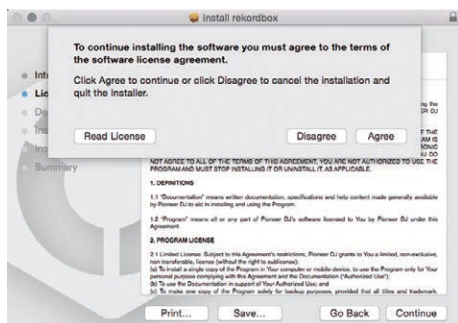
Install rekordbox

To continue installing the software you must agree to the terms of the software license agreement.

Click Agree to continue or click Disagree to cancel the installation and quit the Installer.

Read License

Disagree

Agree

Int

Lic

De

Ins

Ins

Summary

NOT AGREE TO ALL OF THE TERMS OF THIS AGREEMENT, YOU ARE NOT AUTHORIZED TO USE THE PROGRAM AND MUST STOP INSTALLING IT OR UNINSTALL IT, AS APPLICABLE.

1. DEFINITIONS

1.1 "Documentation" means written documentation, specifications and help content made generally available by Pioneer DJ to aid in installing and using the Program.

1.2 "Program" means all or any part of Pioneer DJ's software licensed to You by Pioneer DJ under this Agreement.

2. PROGRAM LICENSE

2.1 Limited License. Subject to this Agreement's restrictions, Pioneer DJ grants to You a limited, non-exclusive, non-transferable, license (without the right to sublicense):
(a) To install a single copy of the Program in Your computer or mobile device, to use the Program only for Your personal purpose complying with this Agreement and the Documentation ("Authorized Use");
(b) To use the Documentation in support of Your Authorized Use; and
(c) To make one copy of the Program solely for backup purposes, provided that all titles and trademark,

Print...

Save...

Go Back

Continue